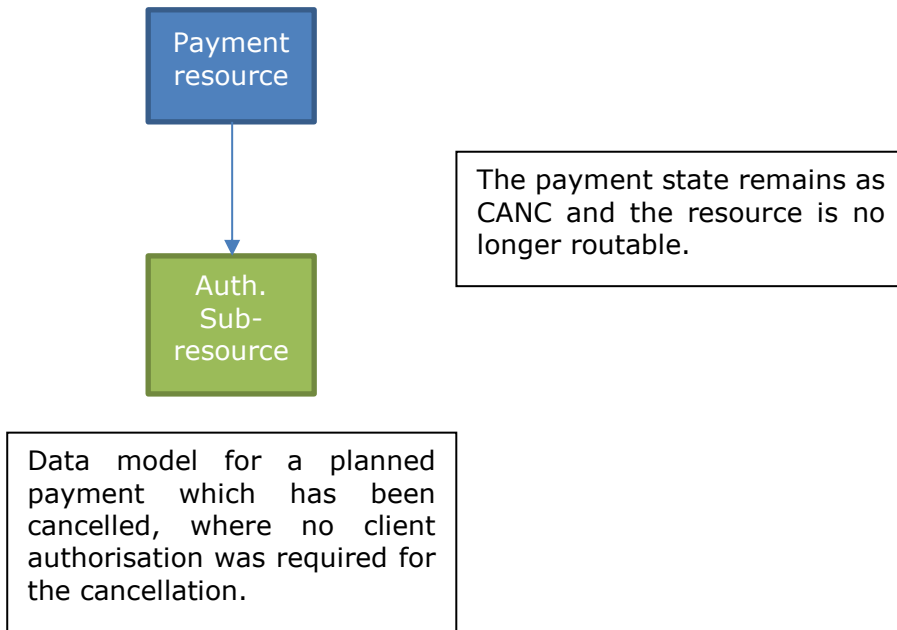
Payment resource

The payment state remains as CANC and the resource is no longer routable.

Auth. Sub-resource

Data model for a planned payment which has been cancelled, where no client authorisation was required for the cancellation.